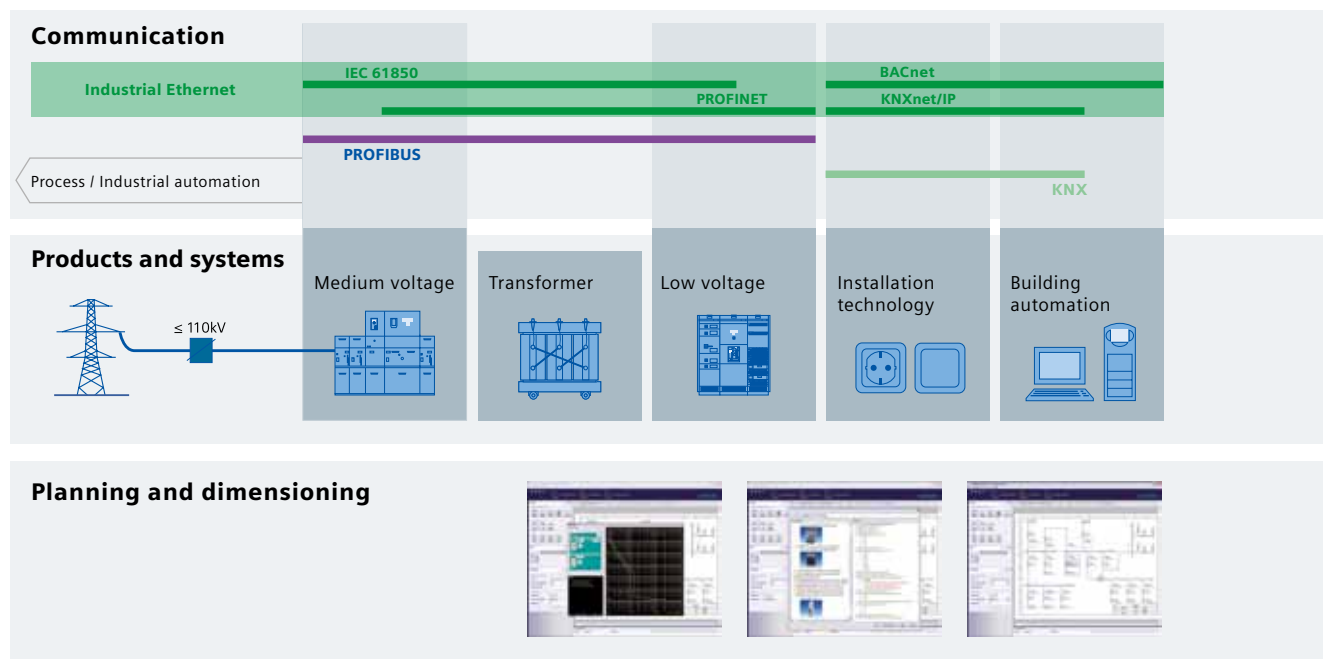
Communication

Industrial Ethernet

IEC 61850

PROFINET

BACnet

KNXnet/IP

PROFIBUS

Process / Industrial automation

KNX

Products and systems

≤ 110kV

Medium voltage

Transformer

Low voltage

Installation technology

Building automation

Planning and dimensioning